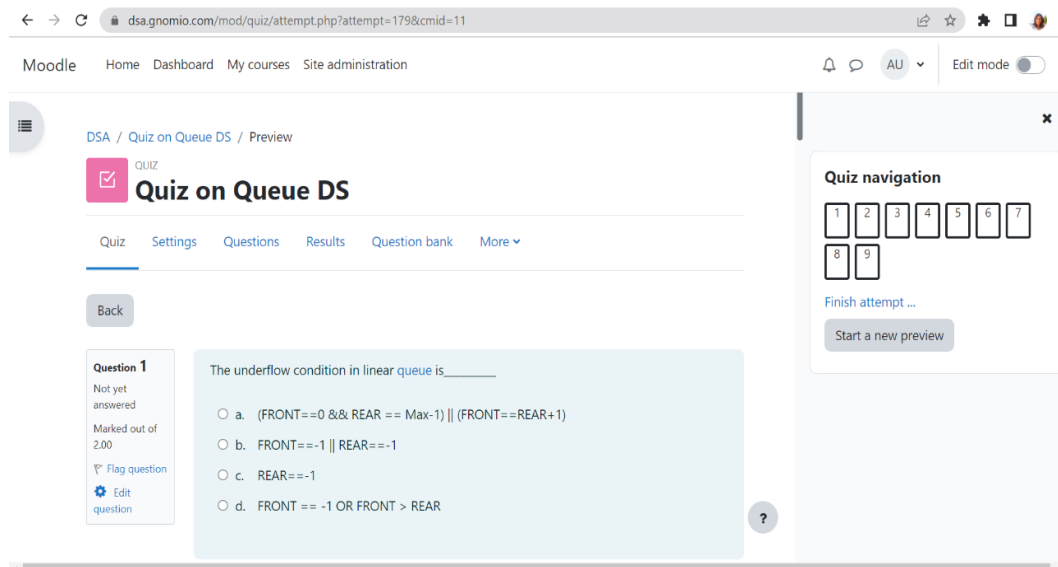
dsa.gnomio.com/mod/quiz/attempt.php?attempt=179&cmid=11

Moodle Home Dashboard My courses Site administration

AU

Edit mode

DSA / Quiz on Queue DS / Preview

QUIZ

Quiz on Queue DS

Quiz Settings Questions Results Question bank More

Back

Question 1
Not yet answered
Marked out of 2.00
Flag question
Edit question

The underflow condition in linear queue is________

a. (FRONT==0 && REAR == Max-1) || (FRONT==REAR+1)

b. FRONT==-1 || REAR==-1

c. REAR==-1

d. FRONT == -1 OR FRONT > REAR

?

Quiz navigation

1 2 3 4 5 6 7 8 9

Finish attempt ...

Start a new preview